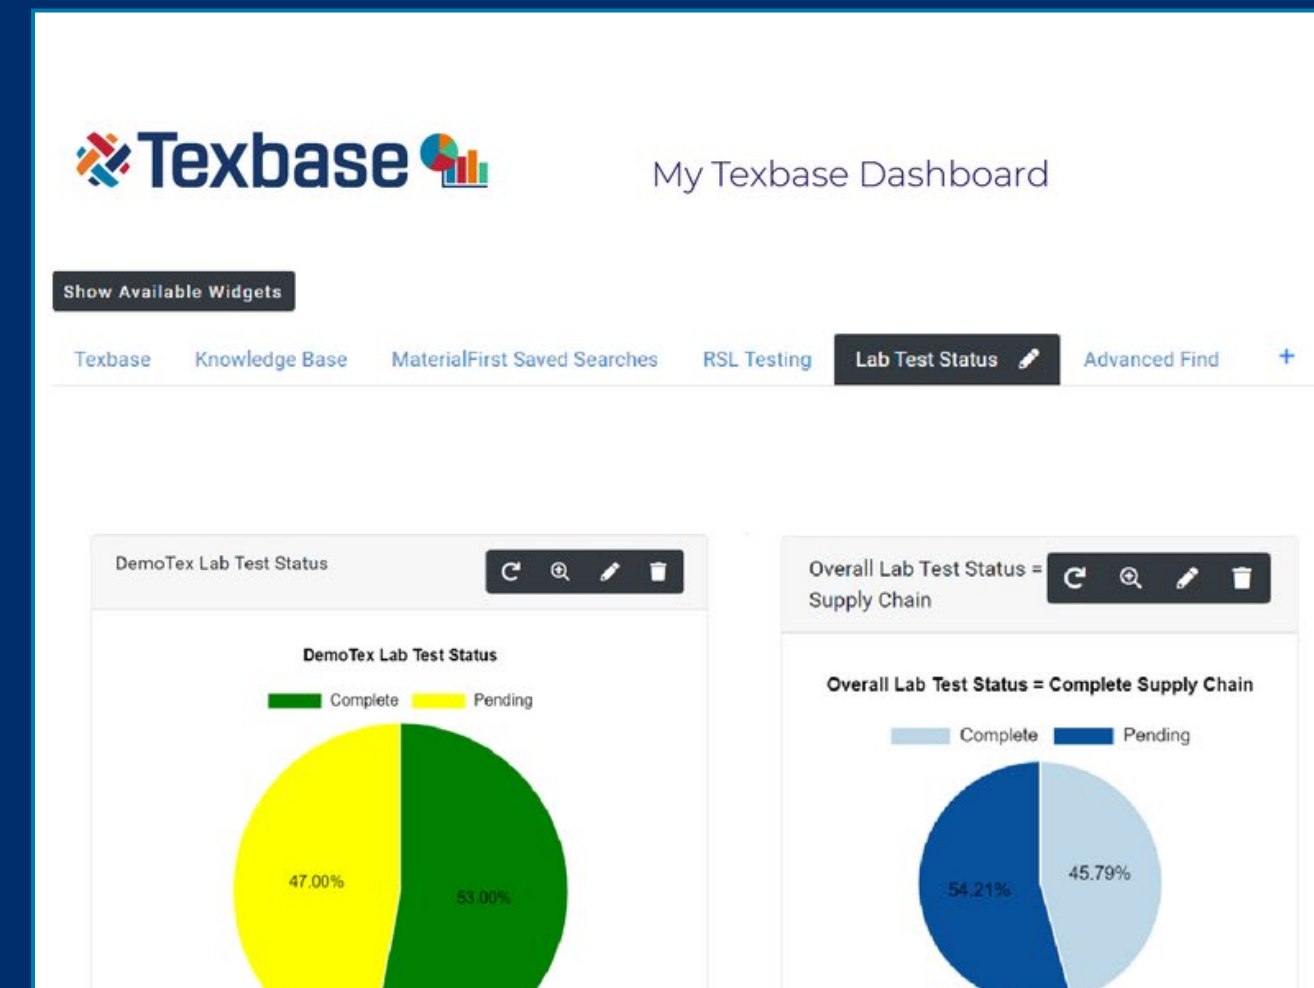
Texbase

My Texbase Dashboard

Show Available Widgets

Texbase Knowledge Base MaterialFirst Saved Searches RSL Testing Lab Test Status Advanced Find +

DemoTex Lab Test Status

DemoTex Lab Test Status

Complete Pending

47.00%

53.00%

Overall Lab Test Status = Supply Chain

Overall Lab Test Status = Complete Supply Chain

Complete Pending

54.21%

45.79%